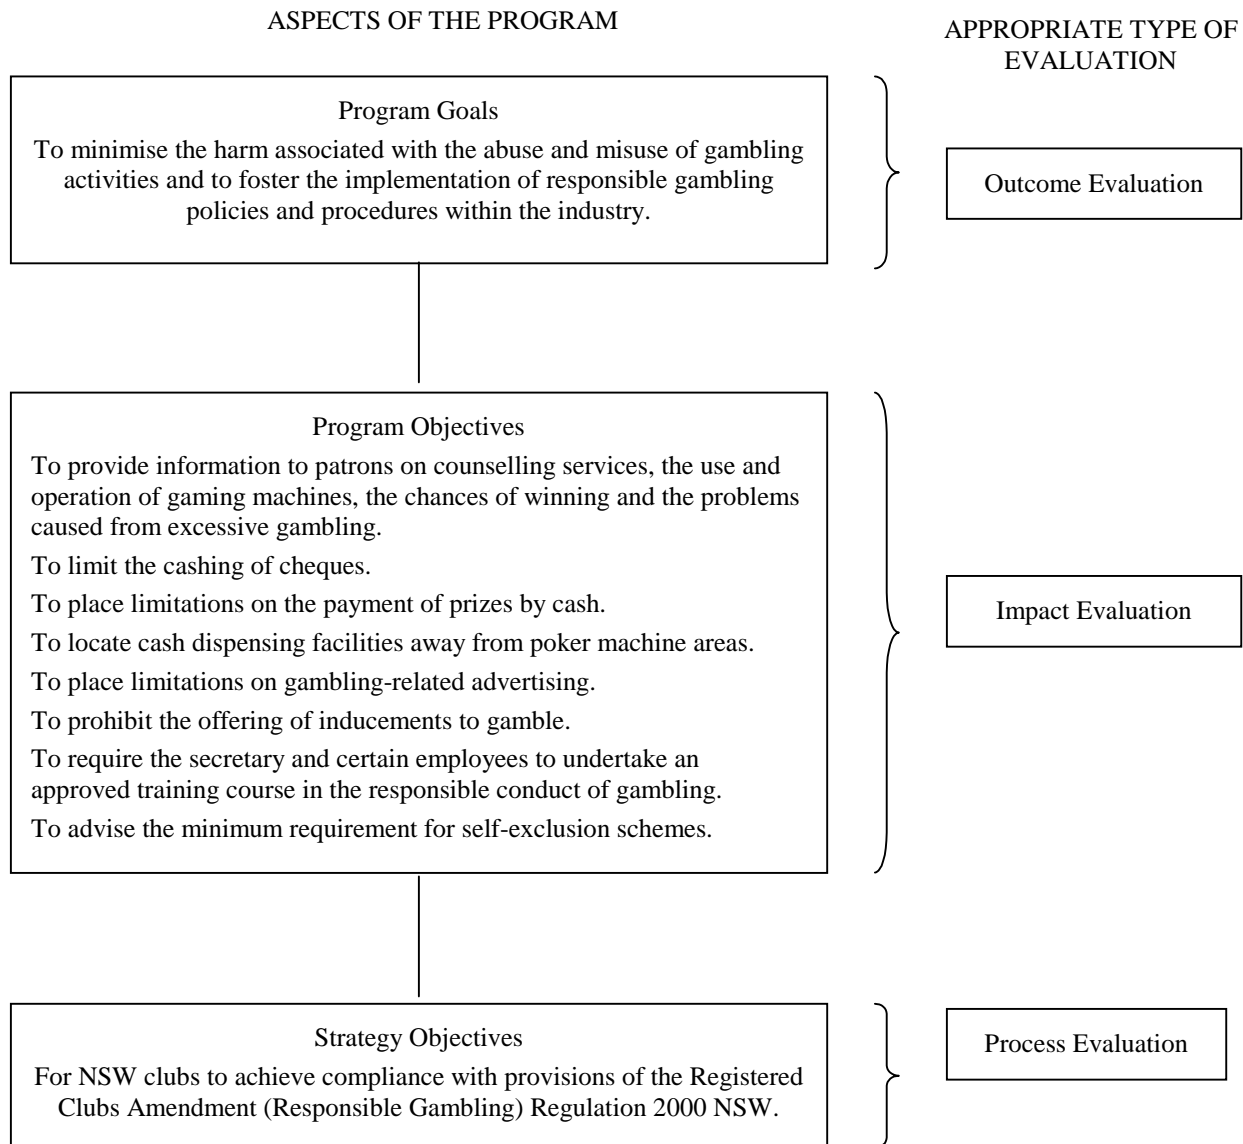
ASPECTS OF THE PROGRAM

APPROPRIATE TYPE OF EVALUATION

Program Goals

To minimise the harm associated with the abuse and misuse of gambling activities and to foster the implementation of responsible gambling policies and procedures within the industry.

Outcome Evaluation

Program Objectives

To provide information to patrons on counselling services, the use and operation of gaming machines, the chances of winning and the problems caused from excessive gambling.

To limit the cashing of cheques.

To place limitations on the payment of prizes by cash.

To locate cash dispensing facilities away from poker machine areas.

To place limitations on gambling-related advertising.

To prohibit the offering of inducements to gamble.

To require the secretary and certain employees to undertake an approved training course in the responsible conduct of gambling.

To advise the minimum requirement for self-exclusion schemes.

Impact Evaluation

Strategy Objectives

For NSW clubs to achieve compliance with provisions of the Registered Clubs Amendment (Responsible Gambling) Regulation 2000 NSW.

Process Evaluation